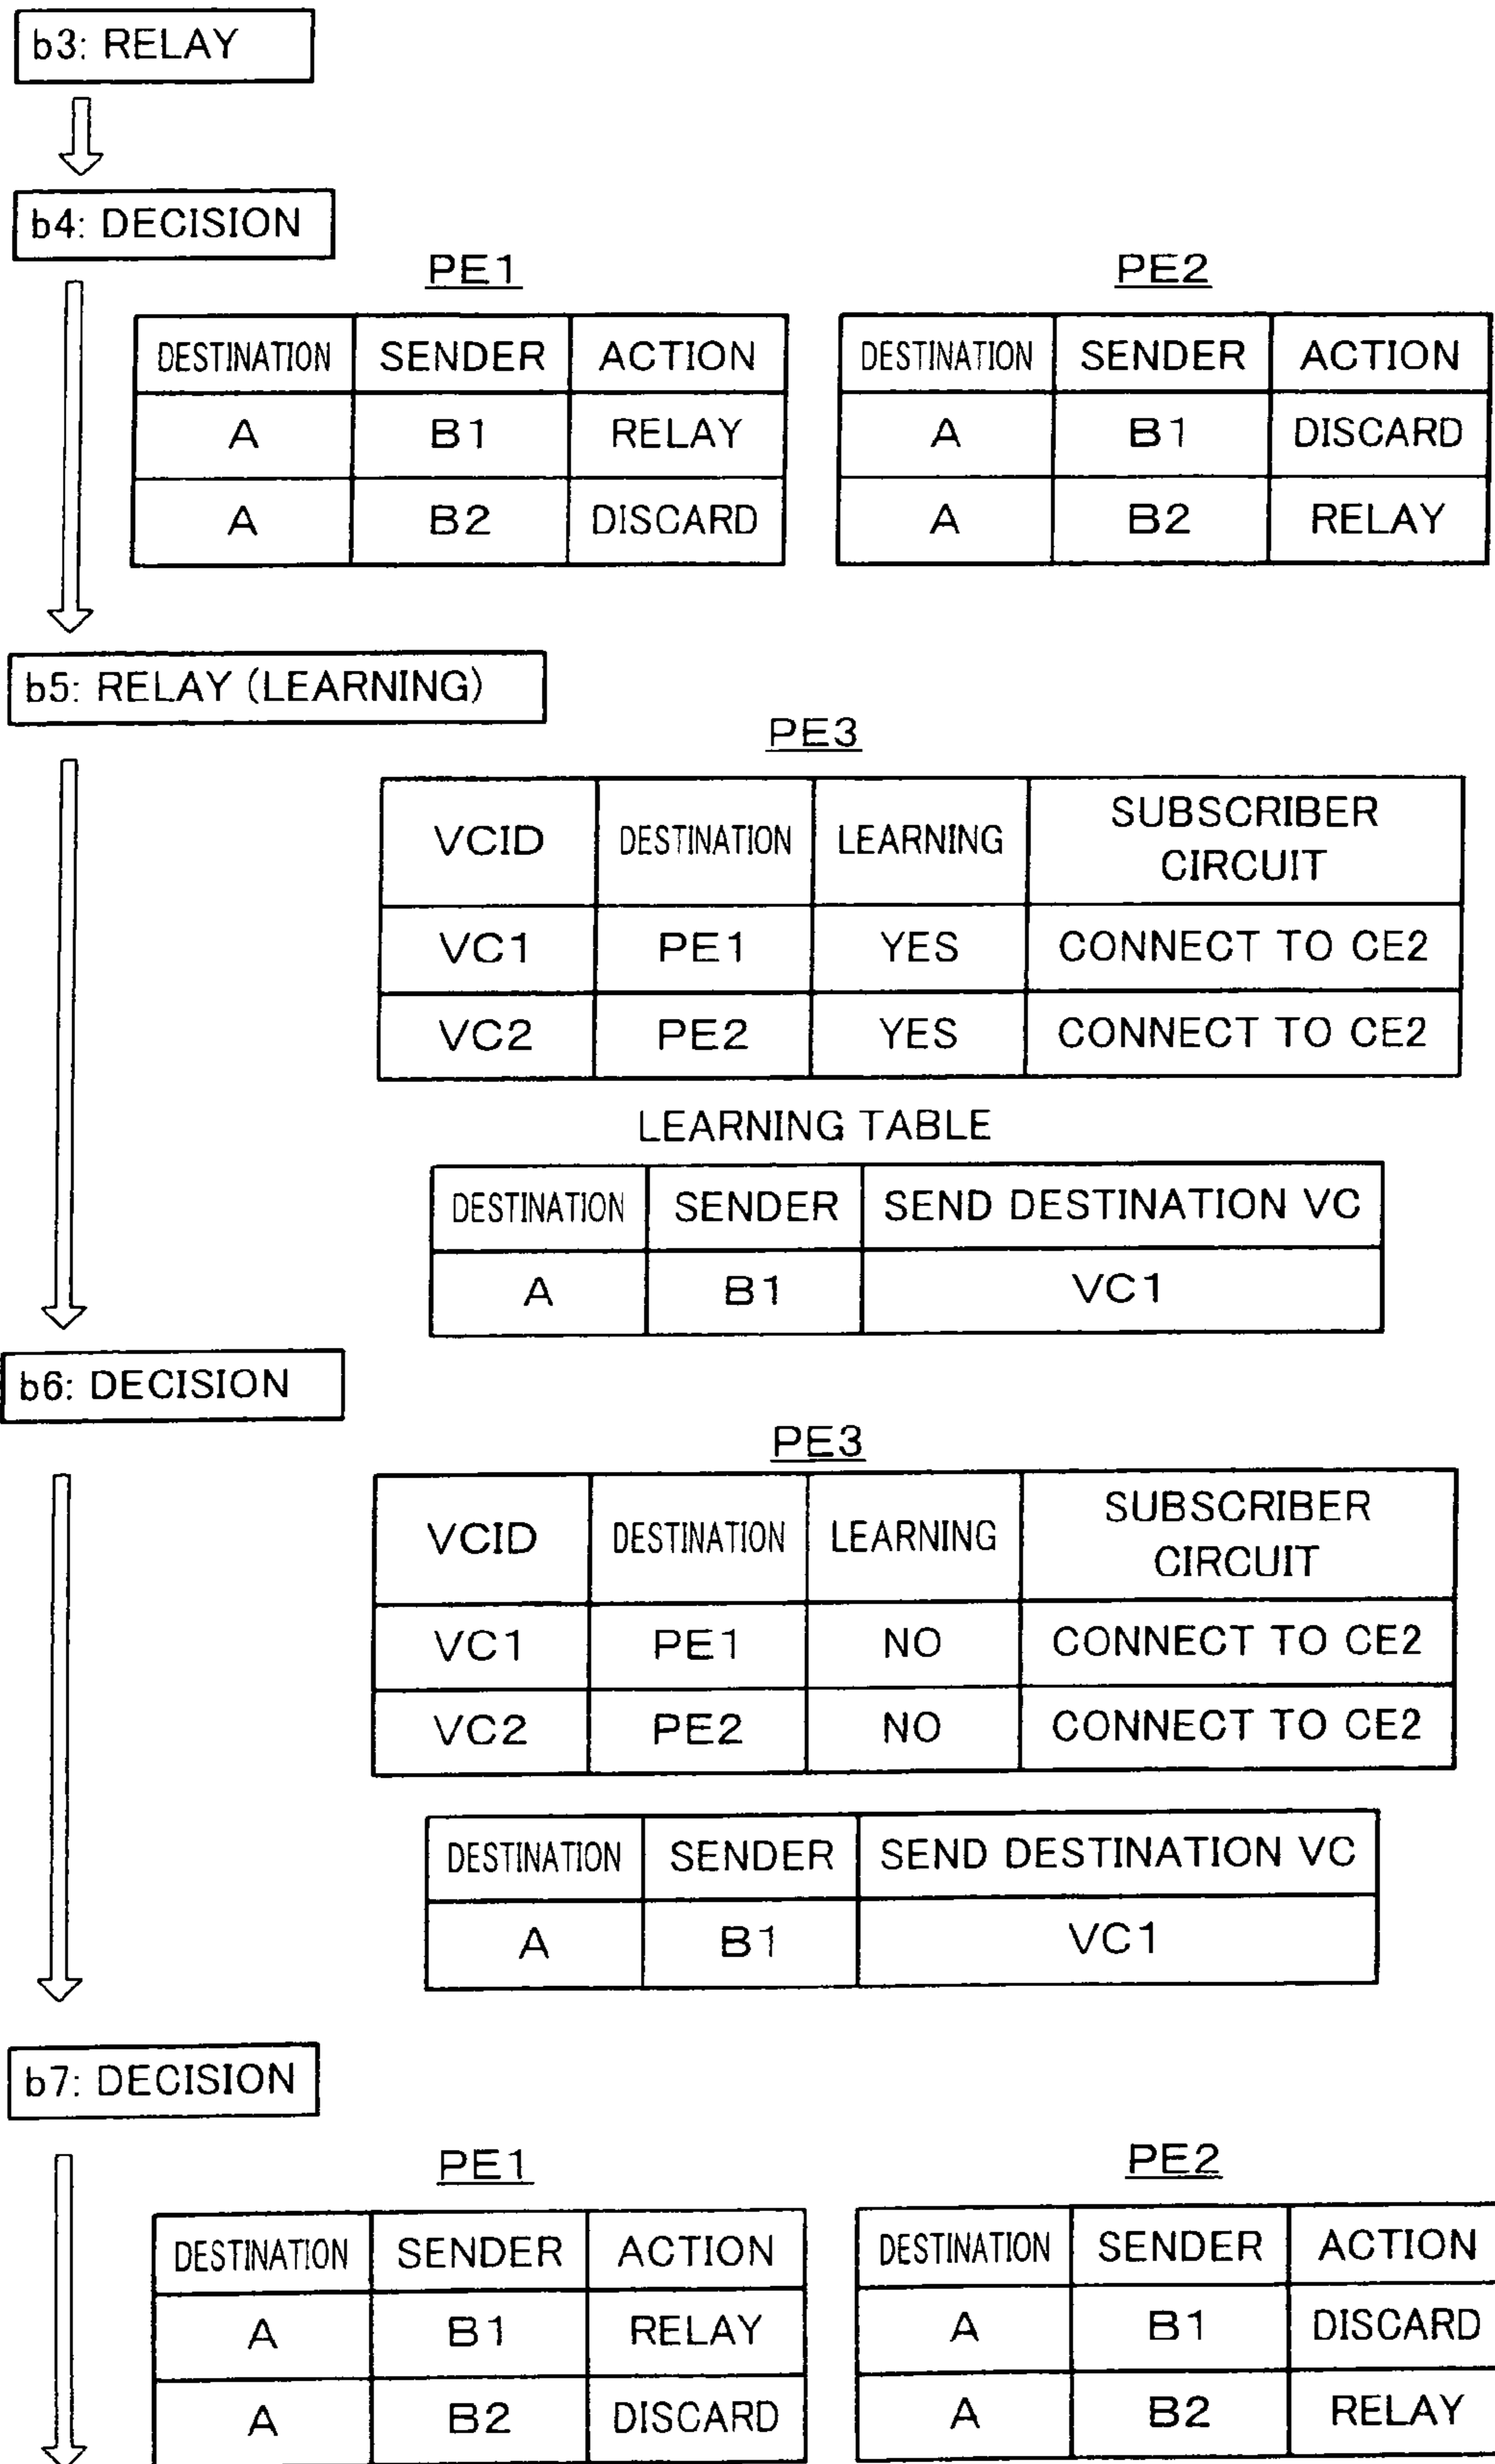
b3: RELAY

b4: DECISION

PE1

| DESTINATION | SENDER | ACTION |
|---|---|---|
| A | B1 | RELAY |
| A | B2 | DISCARD |

PE2

| DESTINATION | SENDER | ACTION |
|---|---|---|
| A | B1 | DISCARD |
| A | B2 | RELAY |

b5: RELAY (LEARNING)

PE3

| VCID | DESTINATION | LEARNING | SUBSCRIBER CIRCUIT |
|---|---|---|---|
| VC1 | PE1 | YES | CONNECT TO CE2 |
| VC2 | PE2 | YES | CONNECT TO CE2 |

LEARNING TABLE

| DESTINATION | SENDER | SEND DESTINATION VC |
|---|---|---|
| A | B1 | VC1 |

b6: DECISION

PE3

| VCID | DESTINATION | LEARNING | SUBSCRIBER CIRCUIT |
|---|---|---|---|
| VC1 | PE1 | NO | CONNECT TO CE2 |
| VC2 | PE2 | NO | CONNECT TO CE2 |

| DESTINATION | SENDER | SEND DESTINATION VC |
|---|---|---|
| A | B1 | VC1 |

b7: DECISION

PE1

| DESTINATION | SENDER | ACTION |
|---|---|---|
| A | B1 | RELAY |
| A | B2 | DISCARD |

PE2

| DESTINATION | SENDER | ACTION |
|---|---|---|
| A | B1 | DISCARD |
| A | B2 | RELAY |